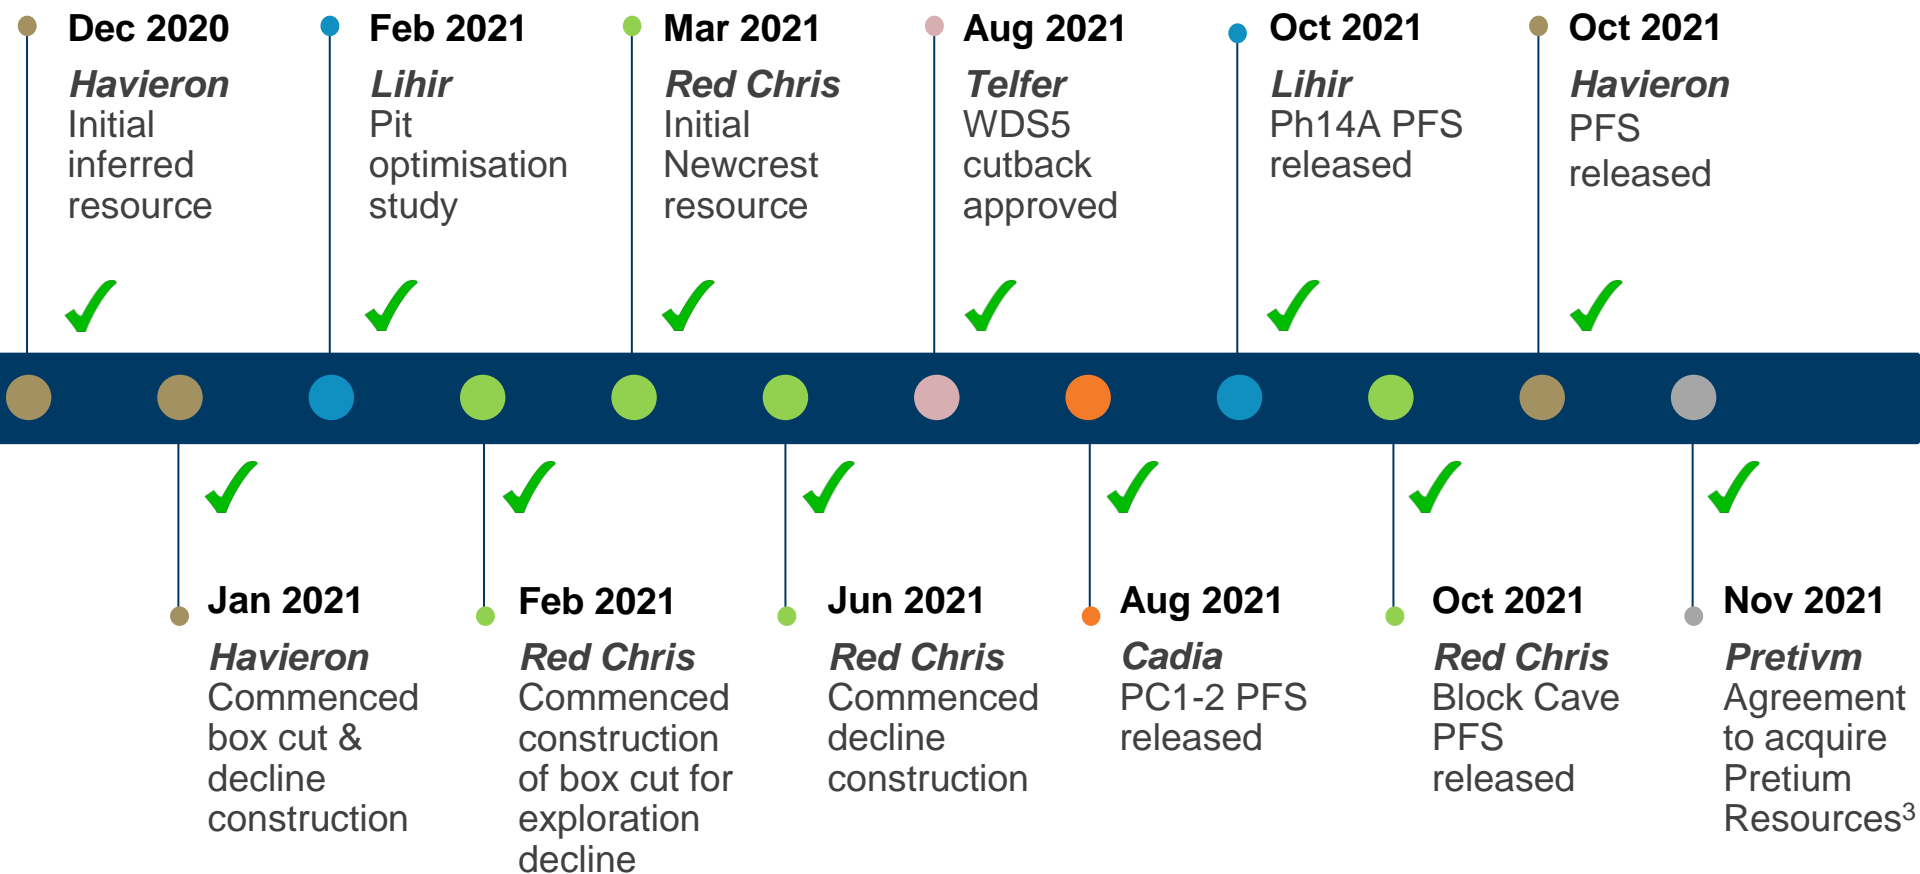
Dec 2020
Havieron
Initial inferred resource

Feb 2021
Lihir
Pit optimisation study

Mar 2021
Red Chris
Initial Newcrest resource

Aug 2021
Telfer
WDS5 cutback approved

Oct 2021
Lihir
Ph14A PFS released

Oct 2021
Havieron
PFS released

Jan 2021
Havieron
Commenced box cut & decline construction

Feb 2021
Red Chris
Commenced construction of box cut for exploration decline

Jun 2021
Red Chris
Commenced decline construction

Aug 2021
Cadia
PC1-2 PFS released

Oct 2021
Red Chris
Block Cave PFS released

Nov 2021
Pretivm
Agreement to acquire Pretium Resources$^3$